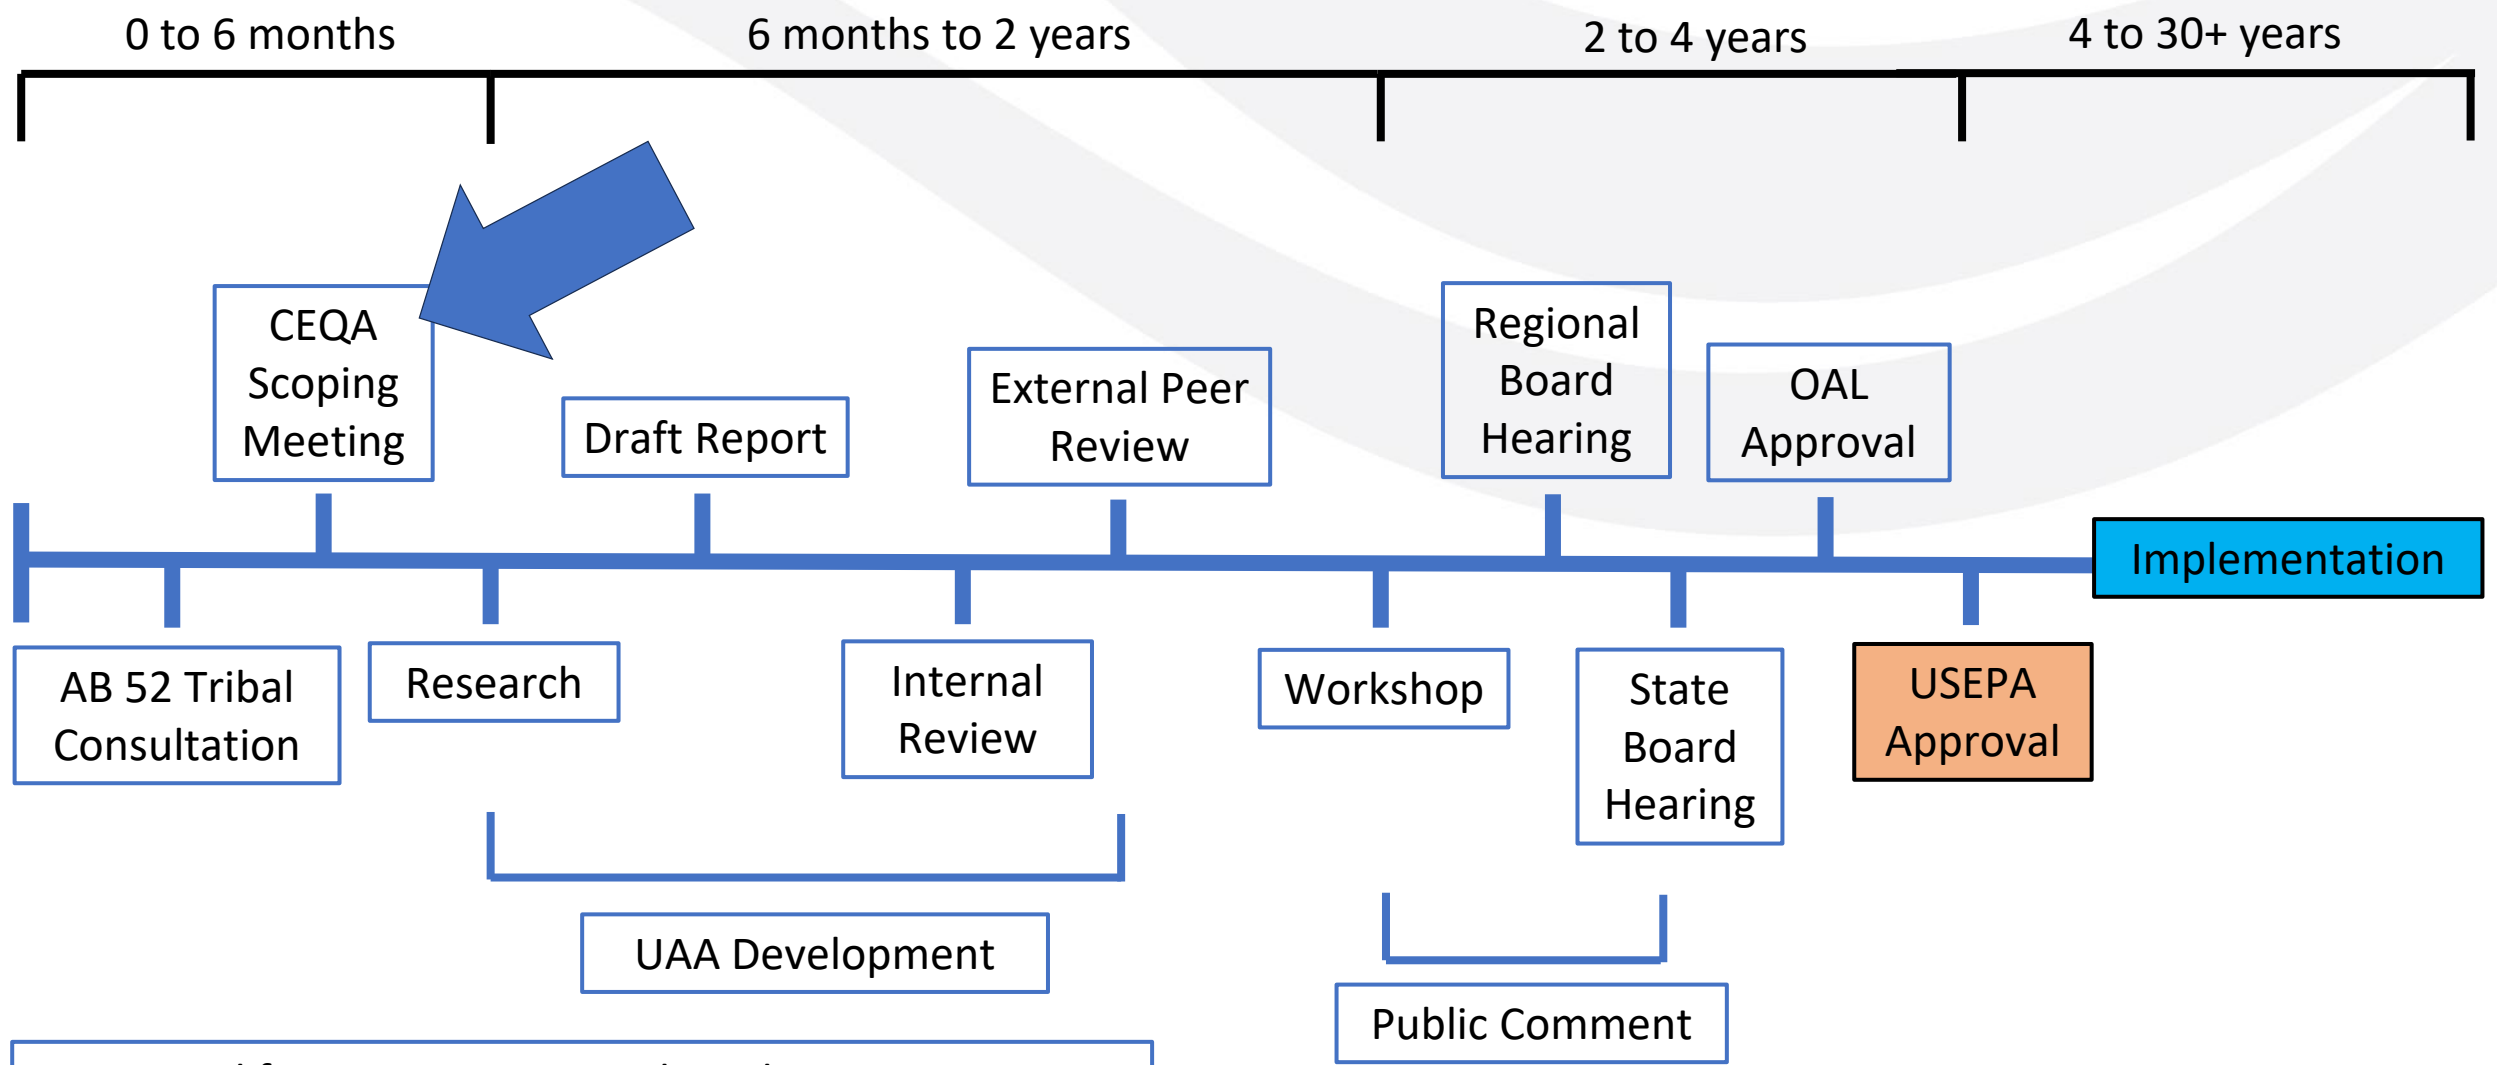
0 to 6 months

6 months to 2 years

2 to 4 years

4 to 30+ years

CEQA Scoping Meeting

Draft Report

External Peer Review

Regional Board Hearing

OAL Approval

Implementation

AB 52 Tribal Consultation

Research

Internal Review

Workshop

State Board Hearing

USEPA Approval

UAA Development

Public Comment

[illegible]